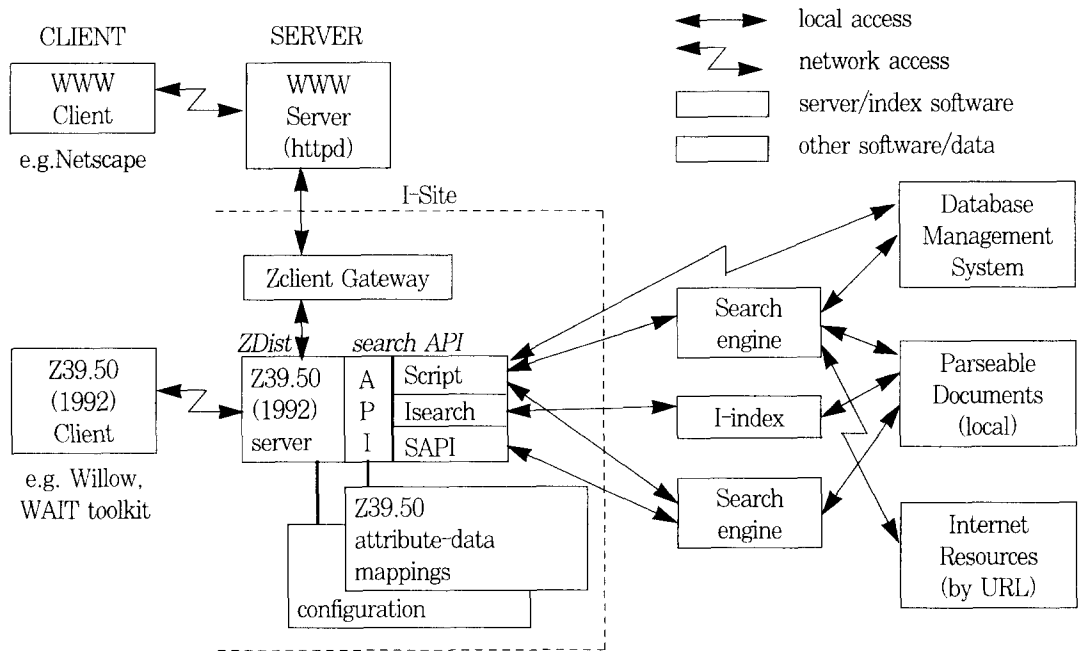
CLIENT

SERVER

local access

network access

server/index software

other software/data

WWW Client

e.g.Netscape

WWW Server (httpd)

I-Site

Database Management System

Zclient Gateway

ZDist

search API

Search engine

Parseable Documents (local)

Z39.50 (1992) Client

e.g. Willow, WAIT toolkit

Z39.50 (1992) server

A P I

Script

Isearch

SAPI

I-index

Search engine

Internet Resources (by URL)

Z39.50 attribute-data mappings

configuration